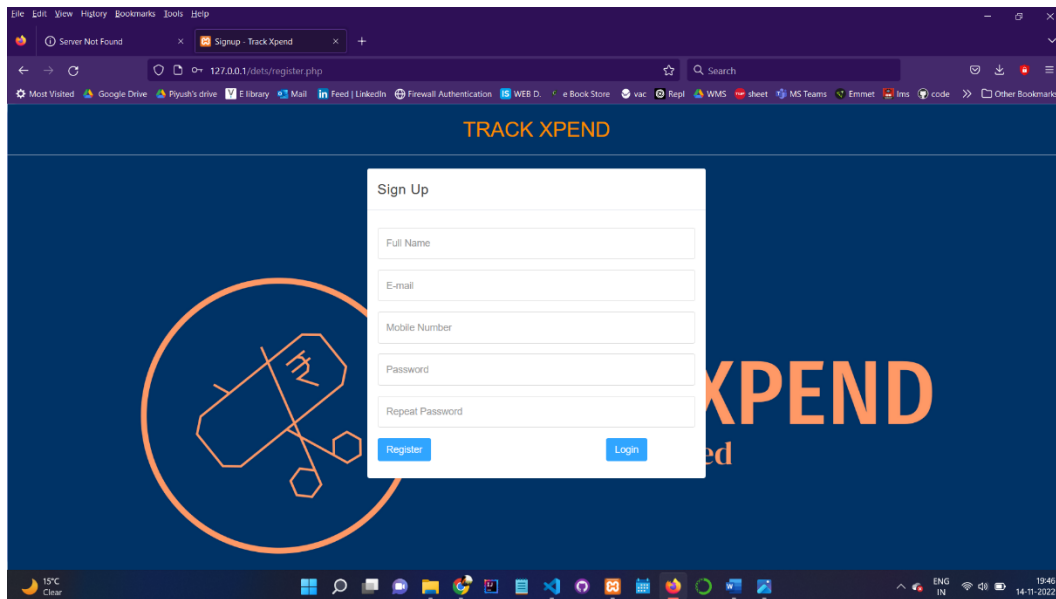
File Edit View History Bookmarks Tools Help

Server Not Found
Signup - Track Xpend
+

127.0.0.1/dets/register.php
Search

Most Visited
Google Drive
Piyush's drive
E library
Mail
Feed | LinkedIn
Firewall Authentication
WEB D.
e Book Store
vac
Repl
WMS
sheet
MS Teams
Emmet
lms
code
Other Bookmarks

TRACK XPEND

Sign Up

Full Name

E-mail

Mobile Number

Password

Repeat Password

Register

Login

₹

XPEND

ed

15°C
Clear

ENG
IN

19:46
14-11-2022